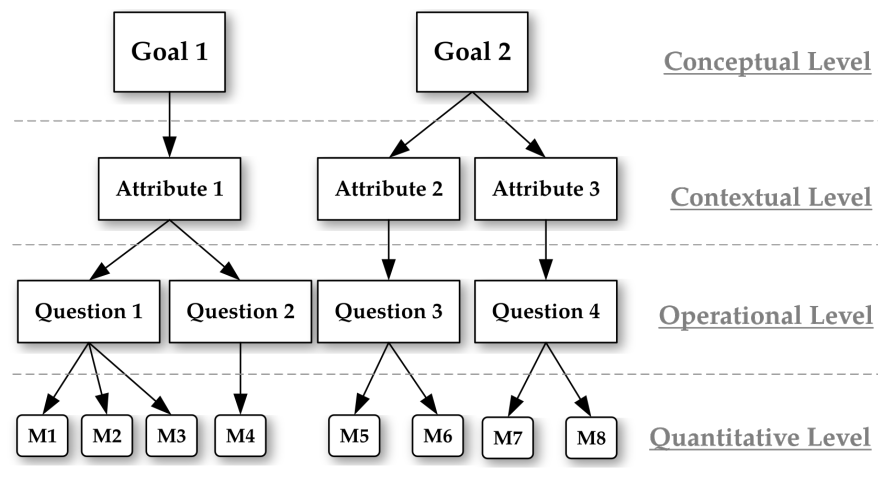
Goal 1

Goal 2

Conceptual Level

Attribute 1

Attribute 2

Attribute 3

Contextual Level

Question 1

Question 2

Question 3

Question 4

Operational Level

M1 M2 M3 M4 M5 M6 M7 M8

Quantitative Level